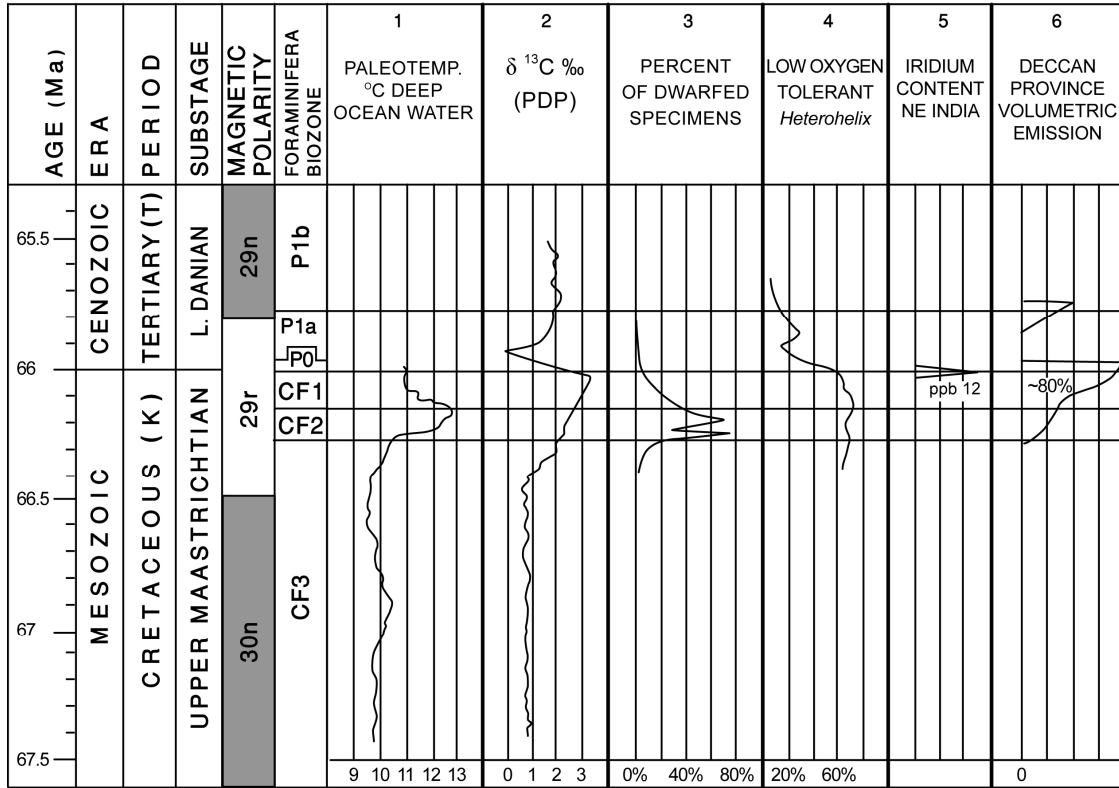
| AGE (Ma) | ERA | PERIOD | SUBSTAGE | MAGNETIC POLARITY | FORAMINIFERA BIOZONE | 1 PALEOTEMP. °C DEEP OCEAN WATER | 2 $\delta\,^{13}C$ ‰ (PDP) | 3 PERCENT OF DWARFED SPECIMENS | 4 LOW OXYGEN TOLERANT *Heterohelix* | 5 IRIDIUM CONTENT NE INDIA | 6 DECCAN PROVINCE VOLUMETRIC EMISSION |
|---|---|---|---|---|---|---|---|---|---|---|---|
| 65.5 | CENOZOIC | TERTIARY (T) | L. DANIAN | 29n | P1b | | | | | | |
| | | | | | P1a | | | | | | |
| 66 | | | | | P0 | | | | | | |
| | MESOZOIC | CRETACEOUS (K) | UPPER MAASTRICHTIAN | 29r | CF1 | | | | | ppb 12 | ~80% |
| | | | | | CF2 | | | | | | |
| 66.5 | | | | 30n | CF3 | | | | | | |
| 67 | | | | | | | | | | | |
| 67.5 | | | | | | 9 10 11 12 13 | 0 1 2 3 | 0% 40% 80% | 20% 60% | | 0 |